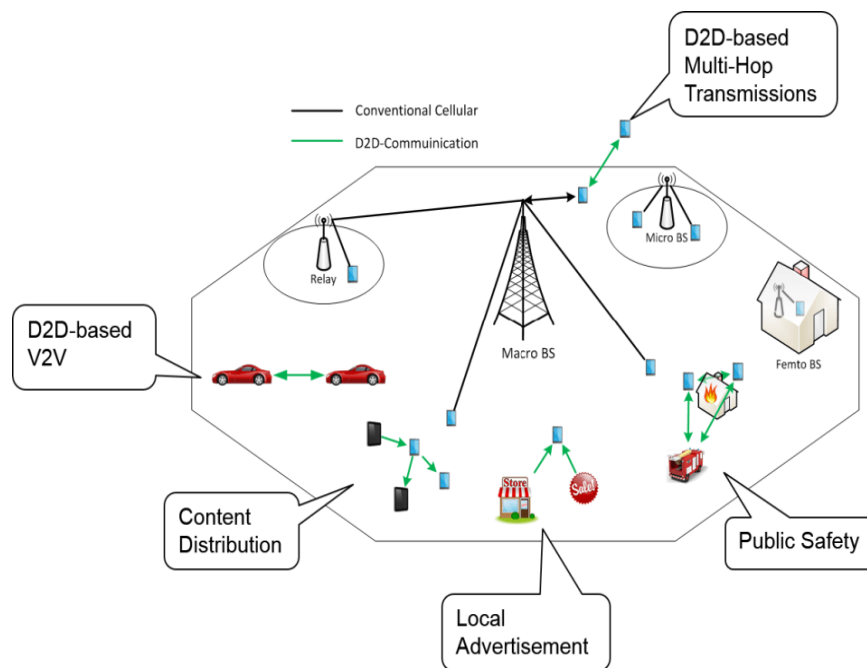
D2D-based Multi-Hop Transmissions

Conventional Cellular

D2D-Commuinication

Micro BS

Relay

D2D-based V2V

Macro BS

Femto BS

Store

Sale!

Content Distribution

Public Safety

Local Advertisement